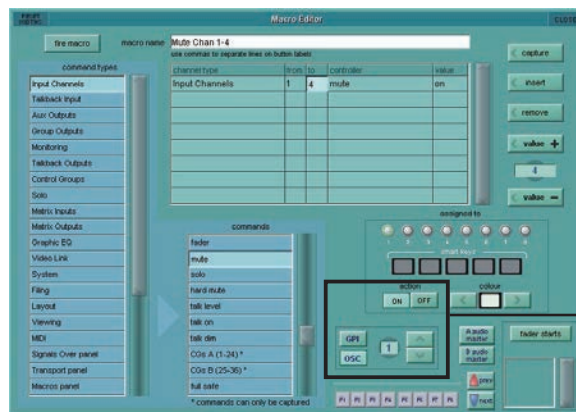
Macro Editor

CLOSE

fire macro

macro name Mute Chan 1-4

use commas to separate lines on button labels

| channel type | from | to | controller | value |
|---|---|---|---|---|
| Input Channels | 1 | 4 | mute | on |

capture

insert

remove

value +

4

value −

command types

Input Channels
Talkback Input
Aux Outputs
Group Outputs
Monitoring
Talkback Outputs
Control Groups
Solo
Matrix Inputs
Matrix Outputs
Graphic EQ
Video Link
System
Filing
Layout
Viewing
MIDI
Signals Over panel
Transport panel
Macros panel

commands

fader
mute
solo
hard mute
talk level
talk on
talk dim
COs A (1-24) *
COs B (25-36) *
full safe
* commands can only be captured

assigned to

1 2 3 4 5 6 7 8

smart keys

action

ON OFF

colour

GPI

OSC

1

A audio master

B audio master

prev

next

fader starts

F1 F2 F3 F4 F5 F6 F7 F8